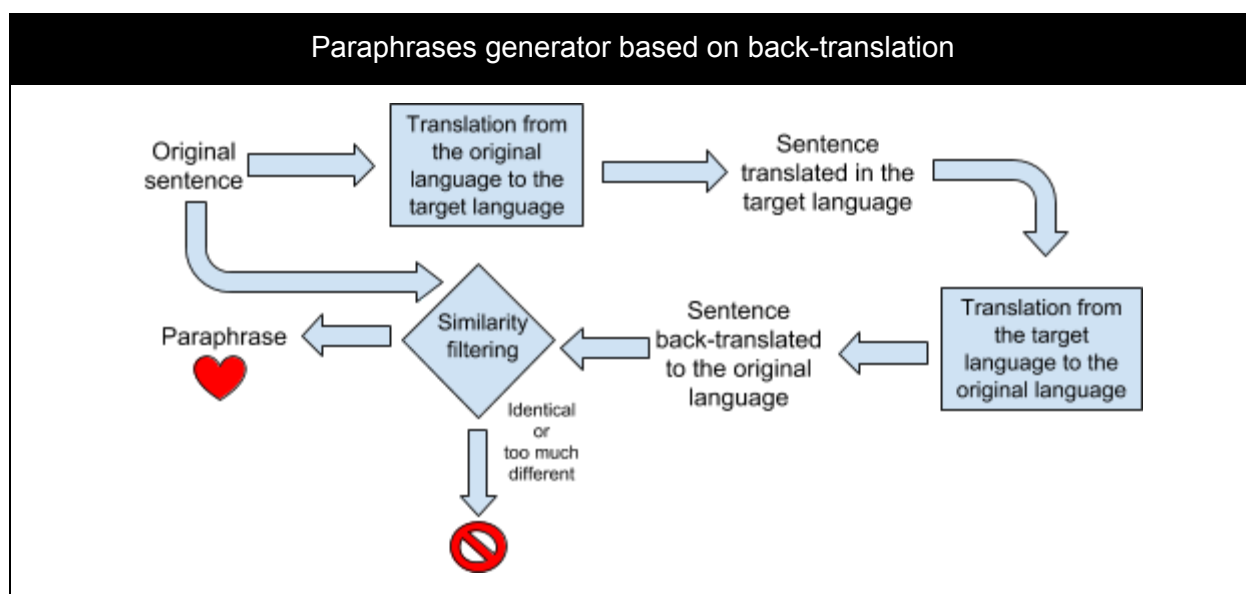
Paraphrases generator based on back-translation

Original sentence

Translation from the original language to the target language

Sentence translated in the target language

Translation from the target language to the original language

Sentence back-translated to the original language

Similarity filtering

Paraphrase

Identical or too much different